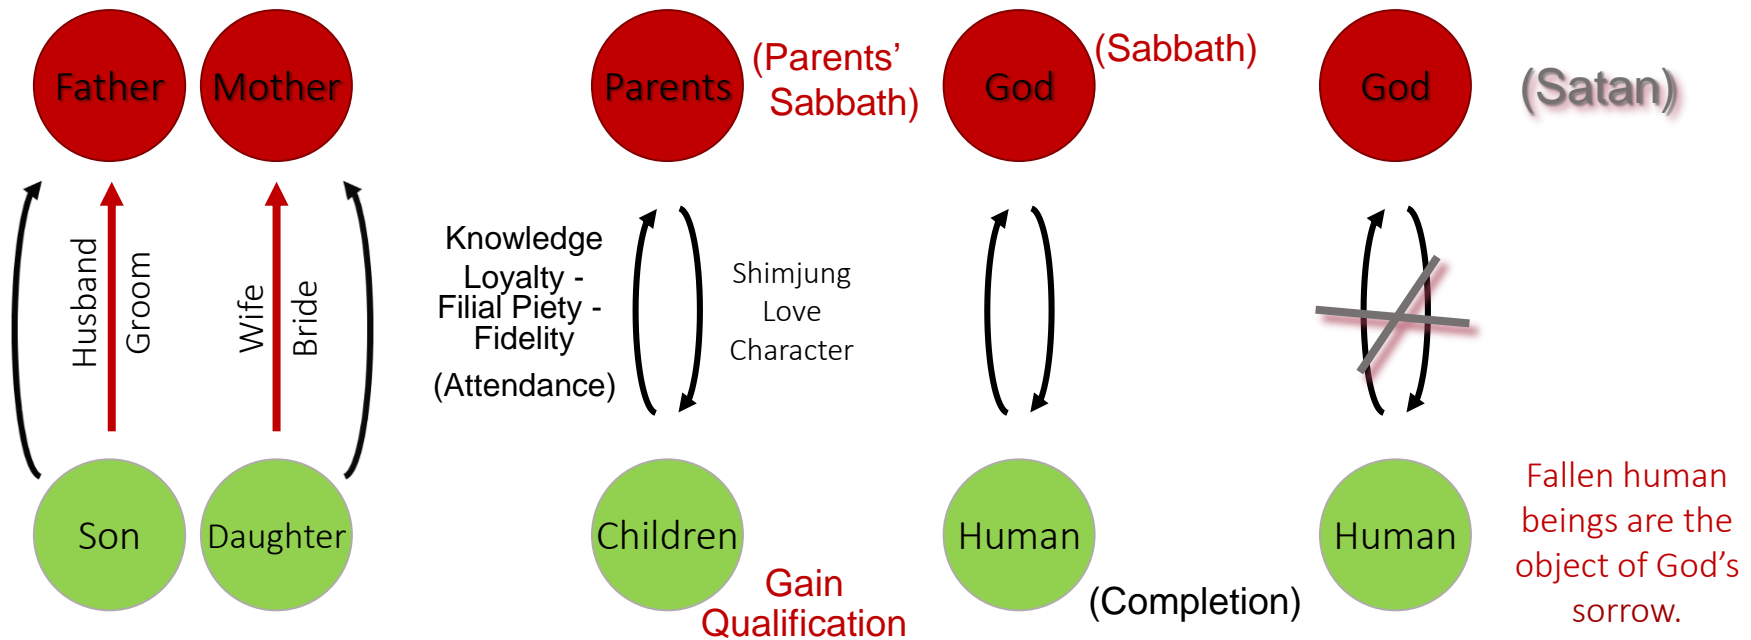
Father

Mother

Husband

Groom

Wife

Bride

Son

Daughter

Parents

(Parents' Sabbath)

Knowledge

Loyalty - Filial Piety - Fidelity

(Attendance)

Shimjung

Love

Character

Children

Gain Qualification

God

(Sabbath)

Human

(Completion)

God

(Satan)

Human

Fallen human beings are the object of God's sorrow.